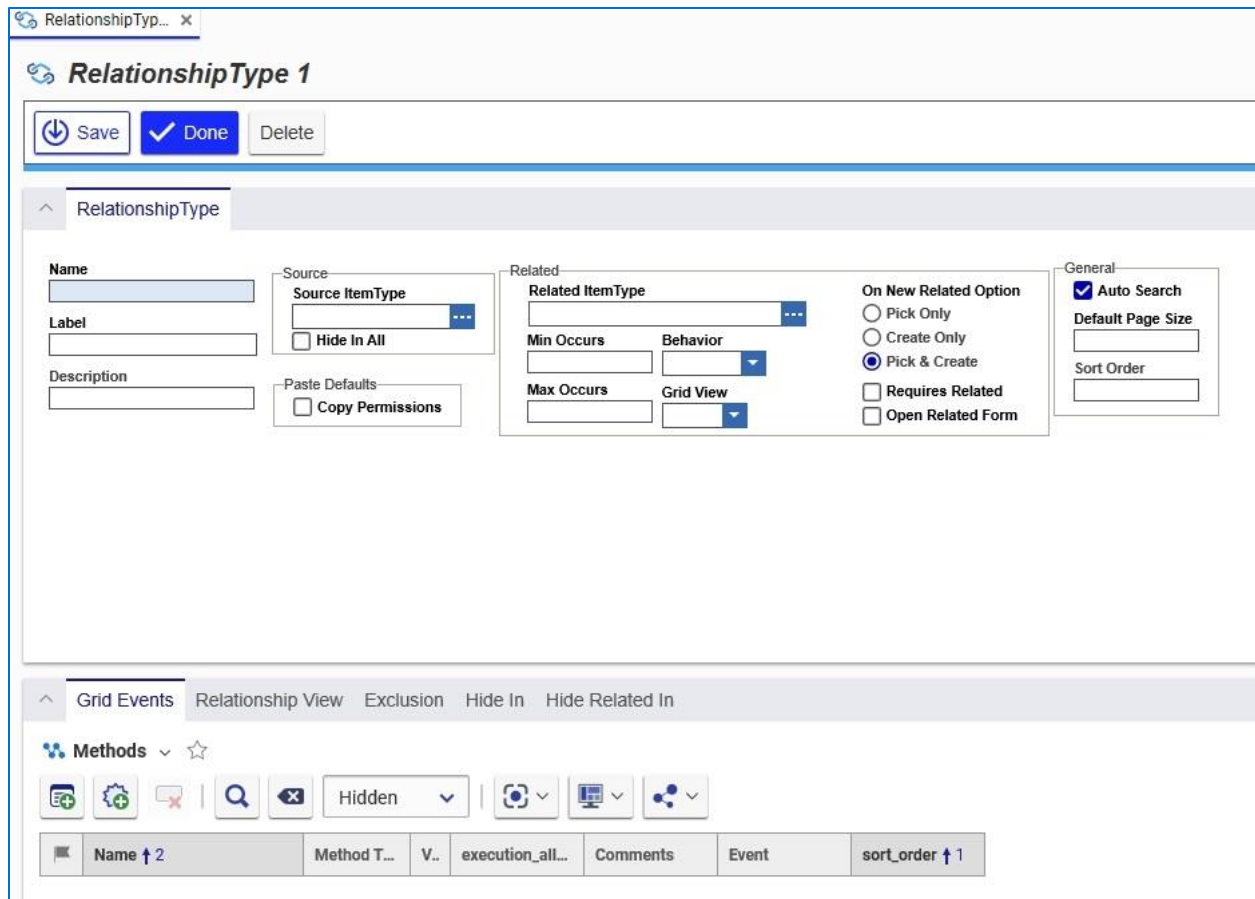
RelationshipTyp... ×

RelationshipType 1

Save Done Delete

RelationshipType

Name

Label

Description

Source
Source ItemType
Hide In All

Paste Defaults
Copy Permissions

Related
Related ItemType
Min Occurs
Behavior
Max Occurs
Grid View

On New Related Option
Pick Only
Create Only
Pick & Create
Requires Related
Open Related Form

General
Auto Search
Default Page Size
Sort Order

Grid Events Relationship View Exclusion Hide In Hide Related In

Methods

Hidden

| | Name ↑2 | Method T... | V.. | execution_all... | Comments | Event | sort_order ↑1 |
|---|---|---|---|---|---|---|---|